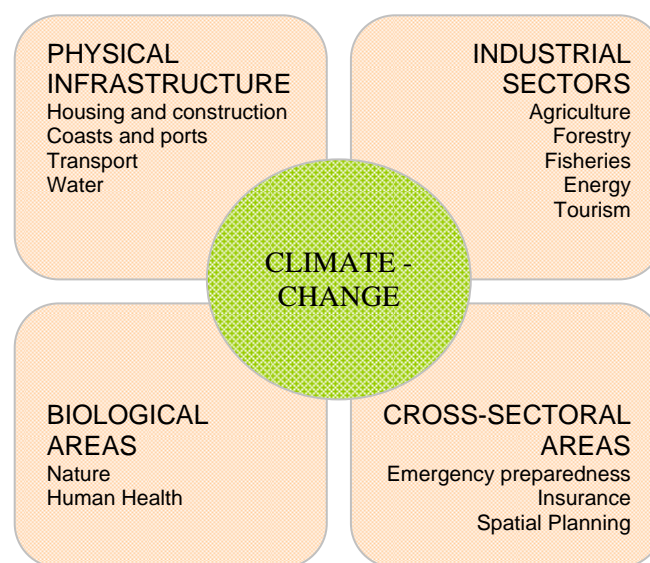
PHYSICAL INFRASTRUCTURE
Housing and construction
Coasts and ports
Transport
Water

INDUSTRIAL SECTORS
Agriculture
Forestry
Fisheries
Energy
Tourism

CLIMATE - CHANGE

BIOLOGICAL AREAS
Nature
Human Health

CROSS-SECTORAL AREAS
Emergency preparedness
Insurance
Spatial Planning